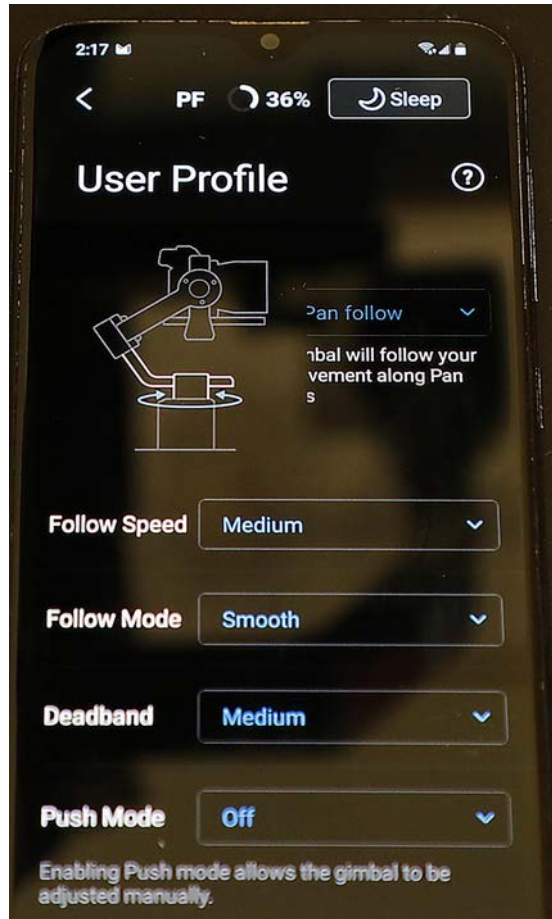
2:17

PF 36% Sleep

User Profile

?

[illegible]an follow

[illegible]nbal will follow your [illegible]vement along Pan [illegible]s

Follow Speed Medium

Follow Mode Smooth

Deadband Medium

Push Mode Off

Enabling Push mode allows the gimbal to be adjusted manually.